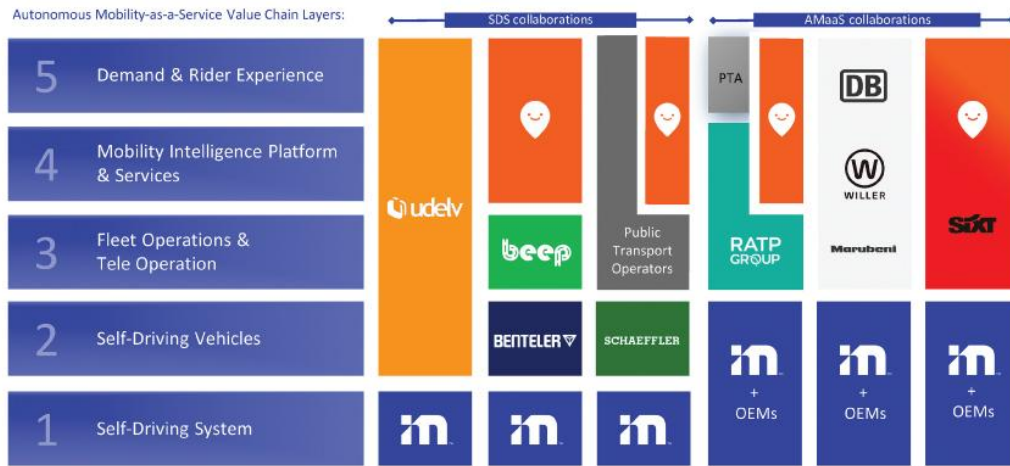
Autonomous Mobility-as-a-Service Value Chain Layers:

SDS collaborations

AMaaS collaborations

5 Demand & Rider Experience

4 Mobility Intelligence Platform & Services

3 Fleet Operations & Tele Operation

2 Self-Driving Vehicles

1 Self-Driving System

udelv

beep

BENTELER

Public Transport Operators

SCHAEFFLER

PTA

RATP GROUP

+ OEMs

DB

WILLER

Marubeni

+ OEMs

SIXT

+ OEMs